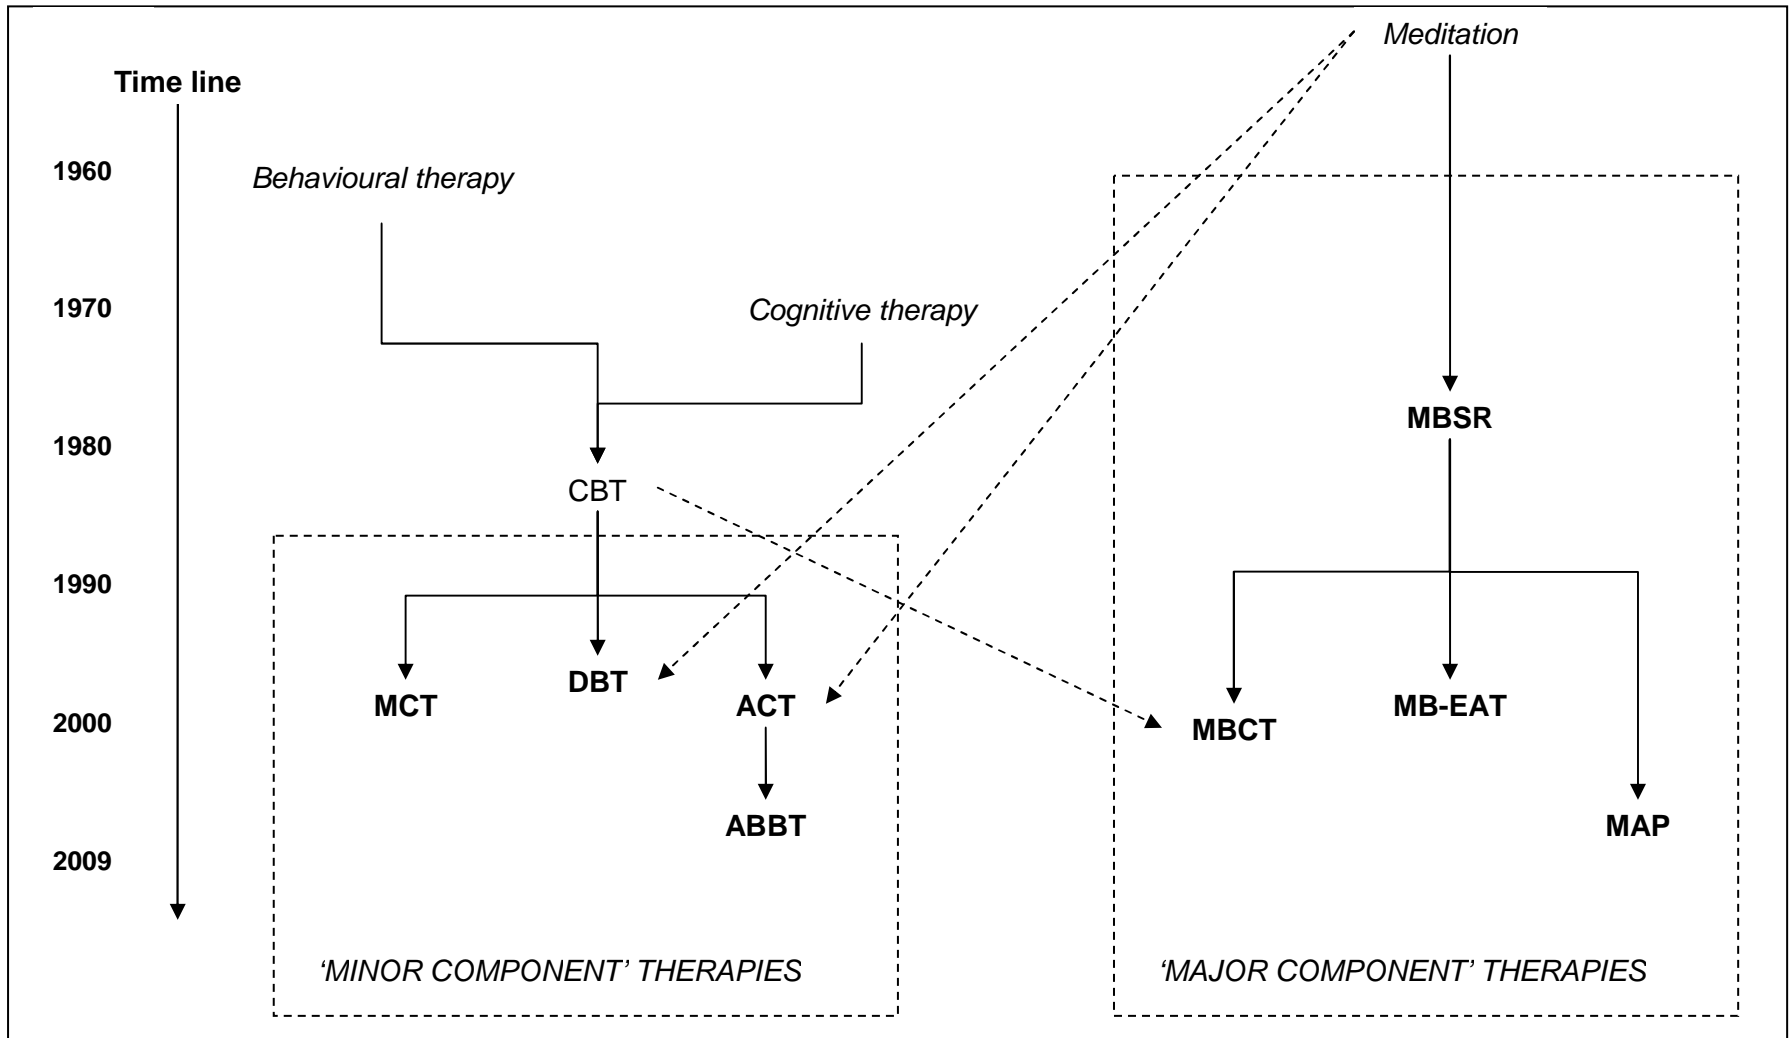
Time line

1960

1970

1980

1990

2000

2009

Meditation

Behavioural therapy

Cognitive therapy

MBSR

CBT

MCT

DBT

ACT

ABBT

MBCT

MB-EAT

MAP

'MINOR COMPONENT' THERAPIES

'MAJOR COMPONENT' THERAPIES